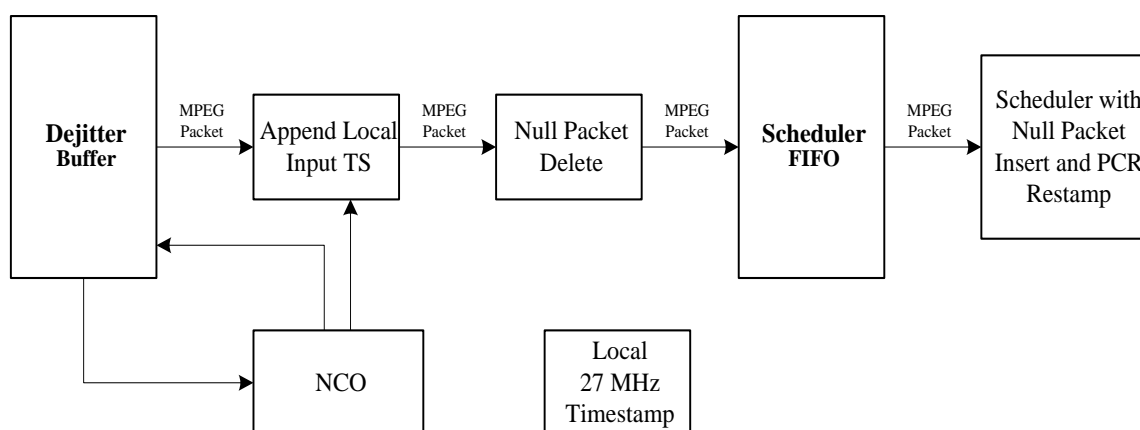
Dejitter Buffer

MPEG Packet

Append Local Input TS

MPEG Packet

Null Packet Delete

MPEG Packet

Scheduler FIFO

MPEG Packet

Scheduler with Null Packet Insert and PCR Restamp

NCO

Local 27 MHz Timestamp